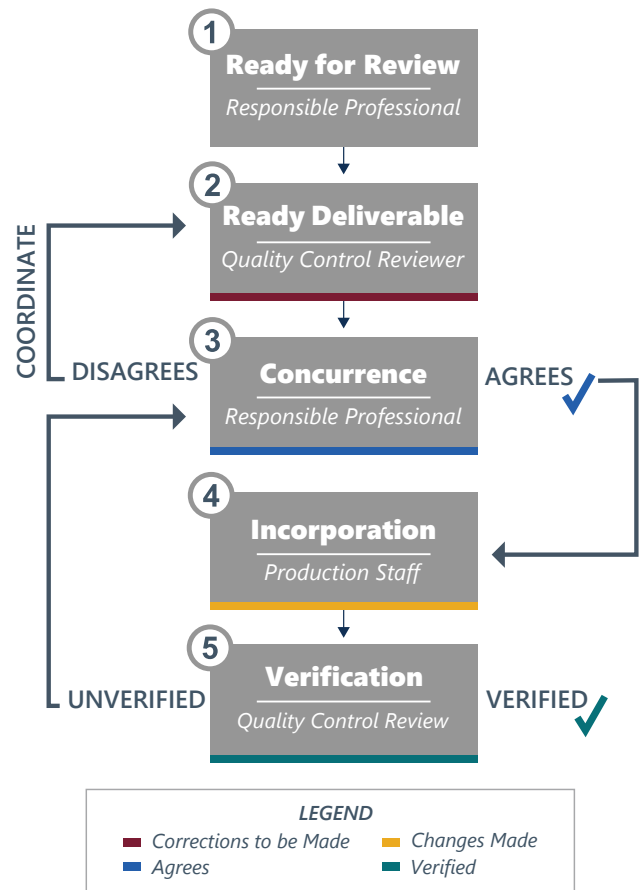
1
Ready for Review
Responsible Professional

2
Ready Deliverable
Quality Control Reviewer

COORDINATE

DISAGREES

3
Concurrence
Responsible Professional

AGREES

4
Incorporation
Production Staff

5
Verification
Quality Control Review

UNVERIFIED

VERIFIED

LEGEND
Corrections to be Made
Changes Made
Agrees
Verified